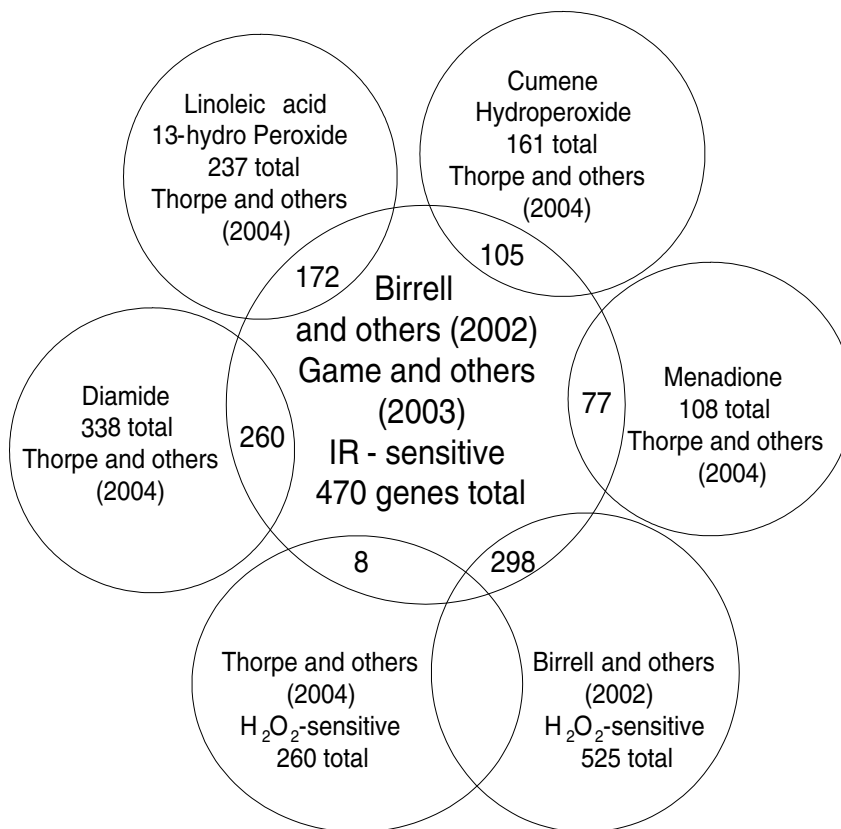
Linoleic acid
13-hydro Peroxide
237 total
Thorpe and others
(2004)

Cumene
Hydroperoxide
161 total
Thorpe and others
(2004)

172

105

Birrell
and others (2002)
Game and others
(2003)
IR - sensitive
470 genes total

Diamide
338 total
Thorpe and others
(2004)

260

77

Menadione
108 total
Thorpe and others
(2004)

8

298

Thorpe and others
(2004)
$H_2O_2$-sensitive
260 total

Birrell and others
(2002)
$H_2O_2$-sensitive
525 total